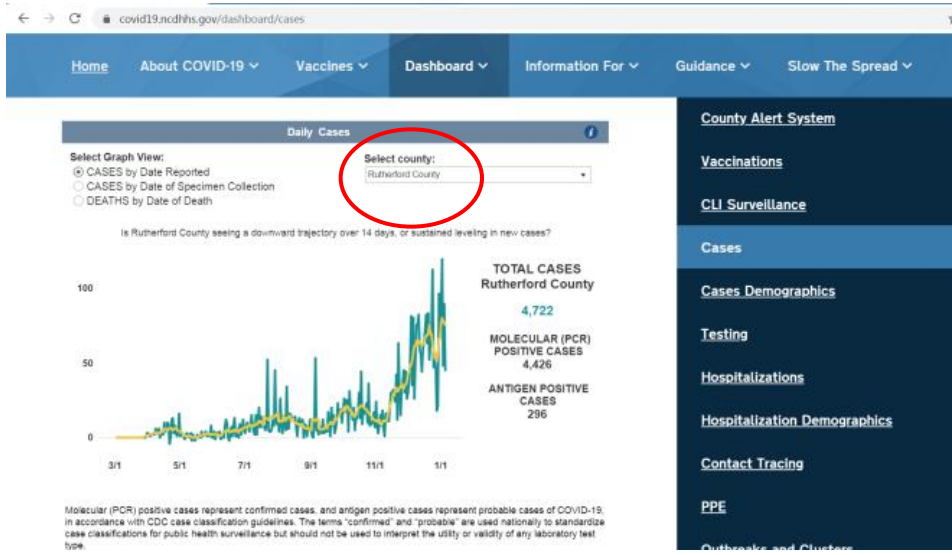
covid19.ncdhhs.gov/dashboard/cases

Home About COVID-19 Vaccines Dashboard Information For Guidance Slow The Spread

Daily Cases

Select Graph View:
CASES by Date Reported
CASES by Date of Specimen Collection
DEATHS by Date of Death

Select county:
Rutherford County

Is Rutherford County seeing a downward trajectory over 14 days, or sustained leveling in new cases?

100
50
0
3/1 5/1 7/1 9/1 11/1 1/1

TOTAL CASES
Rutherford County
4,722

MOLECULAR (PCR) POSITIVE CASES
4,426

ANTIGEN POSITIVE CASES
296

Molecular (PCR) positive cases represent confirmed cases, and antigen positive cases represent probable cases of COVID-19, in accordance with CDC case classification guidelines. The terms "confirmed" and "probable" are used nationally to standardize case classifications for public health surveillance but should not be used to interpret the utility or validity of any laboratory test type.

County Alert System
Vaccinations
CLI Surveillance
Cases
Cases Demographics
Testing
Hospitalizations
Hospitalization Demographics
Contact Tracing
PPE
Outbreaks and Clusters